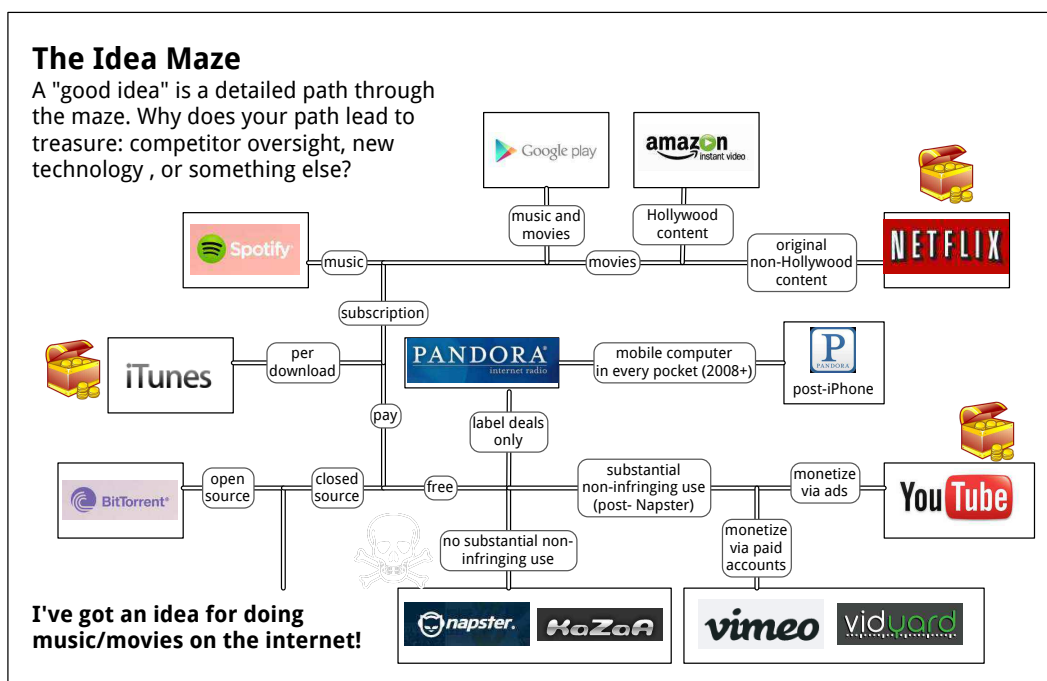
The Idea Maze

A "good idea" is a detailed path through the maze. Why does your path lead to treasure: competitor oversight, new technology , or something else?

Google play

amazon instant video

music and movies

Hollywood content

Spotify

music

movies

original non-Hollywood content

NETFLIX

subscription

iTunes

per download

PANDORA internet radio

mobile computer in every pocket (2008+)

PANDORA

post-iPhone

pay

label deals only

BitTorrent

open source

closed source

free

substantial non-infringing use (post- Napster)

monetize via ads

YouTube

no substantial non-infringing use

monetize via paid accounts

I've got an idea for doing music/movies on the internet!

napster.

KaZaA

vimeo

vidyard